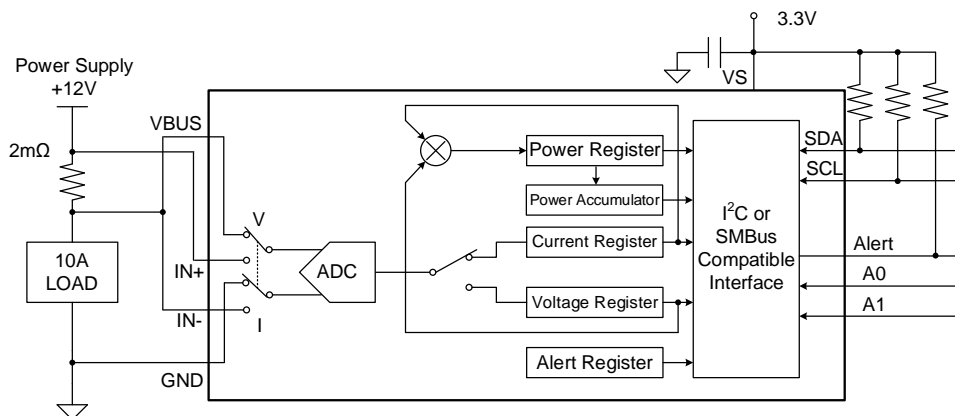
3.3V

Power Supply
+12V

VS

VBUS

$2m\Omega$

SDA

SCL

Power Register

Power Accumulator

$I^2C$ or SMBus Compatible Interface

V

Current Register

Alert

10A LOAD

IN+

ADC

A0

Voltage Register

A1

IN-

I

Alert Register

GND